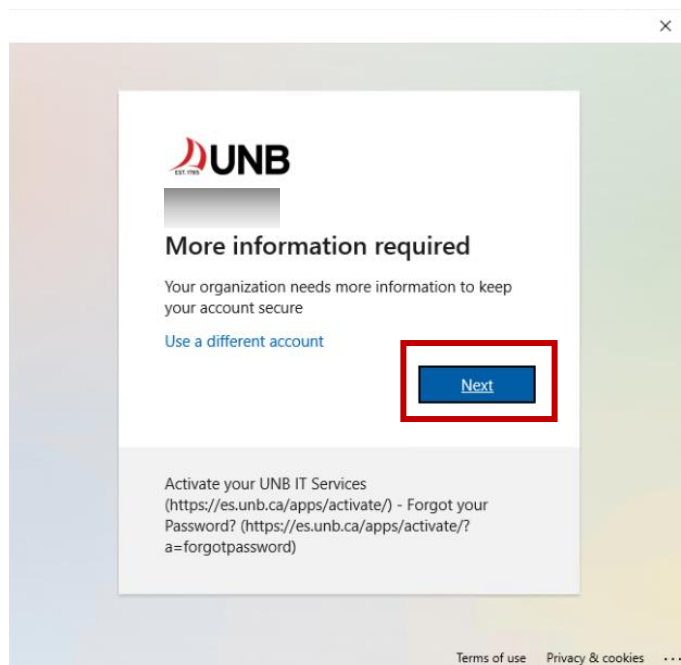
×

UNB
EST. 1785

More information required

Your organization needs more information to keep your account secure

Use a different account

Next

Activate your UNB IT Services (https://es.unb.ca/apps/activate/) - Forgot your Password? (https://es.unb.ca/apps/activate/?a=forgotpassword)

Terms of use Privacy & cookies ...